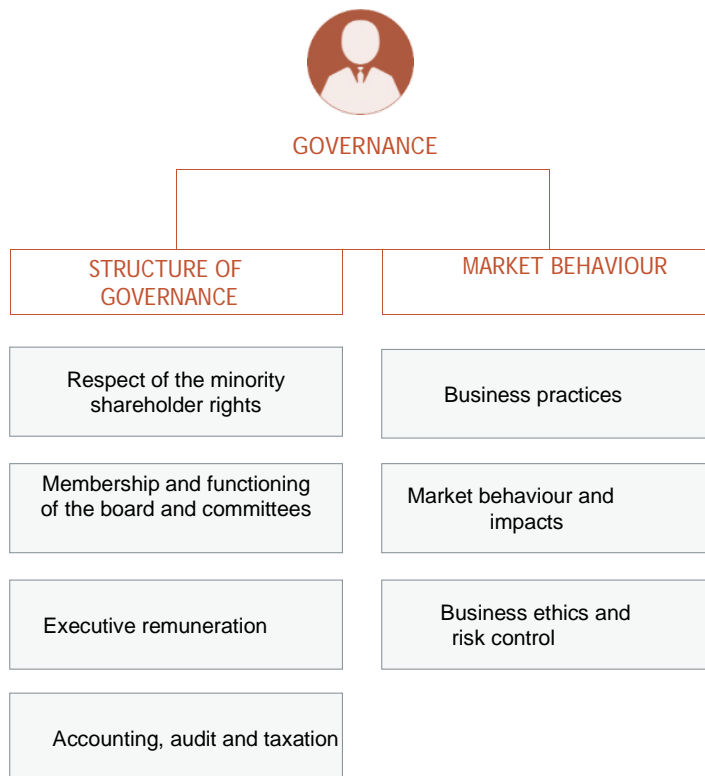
GOVERNANCE

STRUCTURE OF GOVERNANCE

Respect of the minority shareholder rights

Membership and functioning of the board and committees

Executive remuneration

Accounting, audit and taxation

MARKET BEHAVIOUR

Business practices

Market behaviour and impacts

Business ethics and risk control